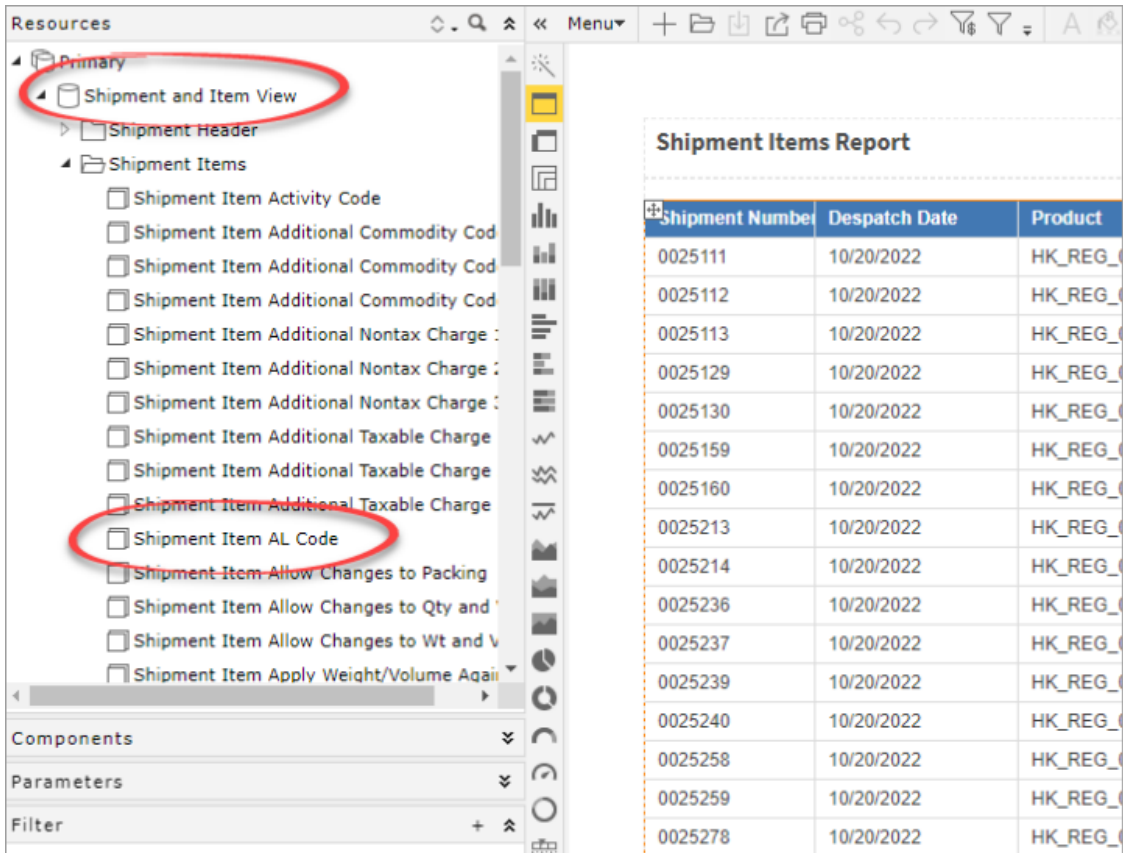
Resources

Primary
Shipment and Item View
Shipment Header
Shipment Items
Shipment Item Activity Code
Shipment Item Additional Commodity Cod
Shipment Item Additional Commodity Cod
Shipment Item Additional Commodity Cod
Shipment Item Additional Nontax Charge
Shipment Item Additional Nontax Charge
Shipment Item Additional Nontax Charge
Shipment Item Additional Taxable Charge
Shipment Item Additional Taxable Charge
Shipment Item Additional Taxable Charge
Shipment Item AL Code
Shipment Item Allow Changes to Packing
Shipment Item Allow Changes to Qty and
Shipment Item Allow Changes to Wt and V
Shipment Item Apply Weight/Volume Agai

Components
Parameters
Filter

Menu

Shipment Items Report

| Shipment Number | Despatch Date | Product |
|---|---|---|
| 0025111 | 10/20/2022 | HK_REG_ |
| 0025112 | 10/20/2022 | HK_REG_ |
| 0025113 | 10/20/2022 | HK_REG_ |
| 0025129 | 10/20/2022 | HK_REG_ |
| 0025130 | 10/20/2022 | HK_REG_ |
| 0025159 | 10/20/2022 | HK_REG_ |
| 0025160 | 10/20/2022 | HK_REG_ |
| 0025213 | 10/20/2022 | HK_REG_ |
| 0025214 | 10/20/2022 | HK_REG_ |
| 0025236 | 10/20/2022 | HK_REG_ |
| 0025237 | 10/20/2022 | HK_REG_ |
| 0025239 | 10/20/2022 | HK_REG_ |
| 0025240 | 10/20/2022 | HK_REG_ |
| 0025258 | 10/20/2022 | HK_REG_ |
| 0025259 | 10/20/2022 | HK_REG_ |
| 0025278 | 10/20/2022 | HK_REG_ |